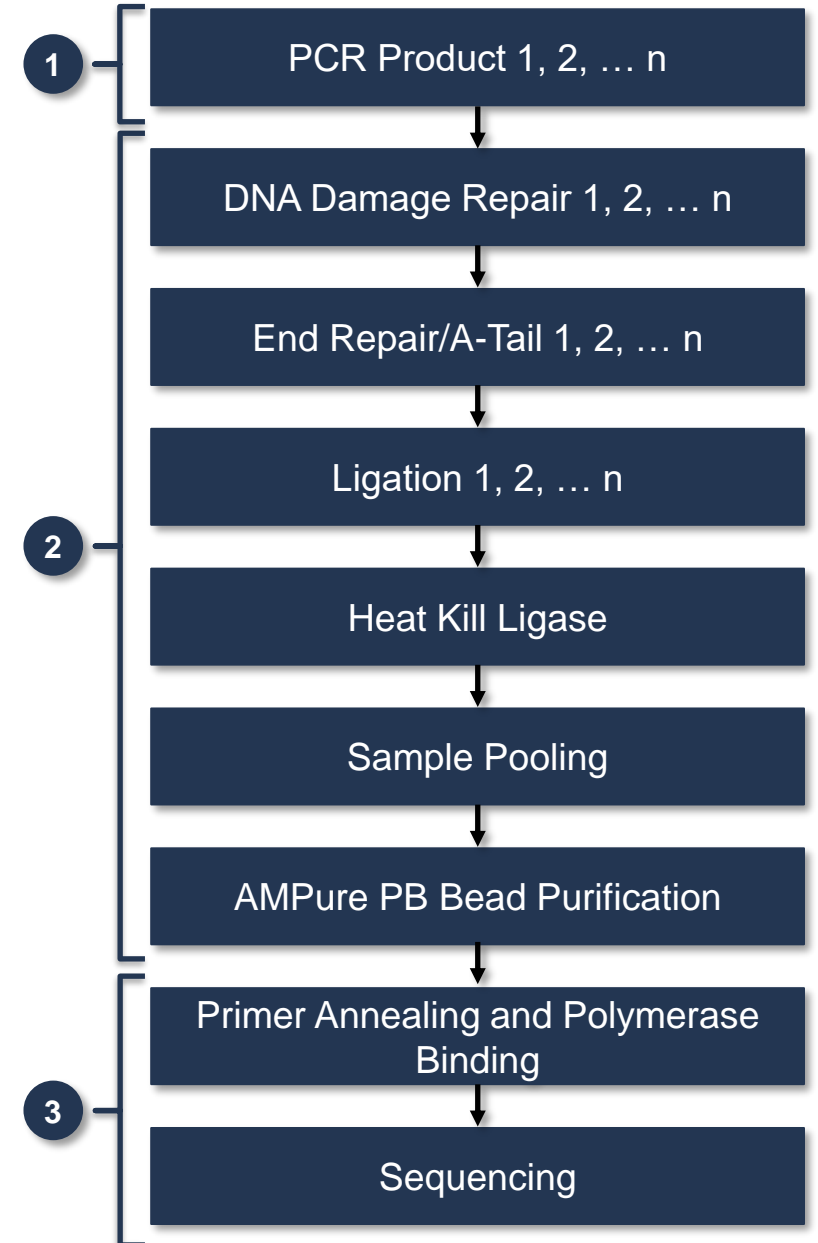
1
PCR Product 1, 2, … n

2
DNA Damage Repair 1, 2, … n

End Repair/A-Tail 1, 2, … n

Ligation 1, 2, … n

Heat Kill Ligase

Sample Pooling

AMPure PB Bead Purification

3
Primer Annealing and Polymerase Binding

Sequencing